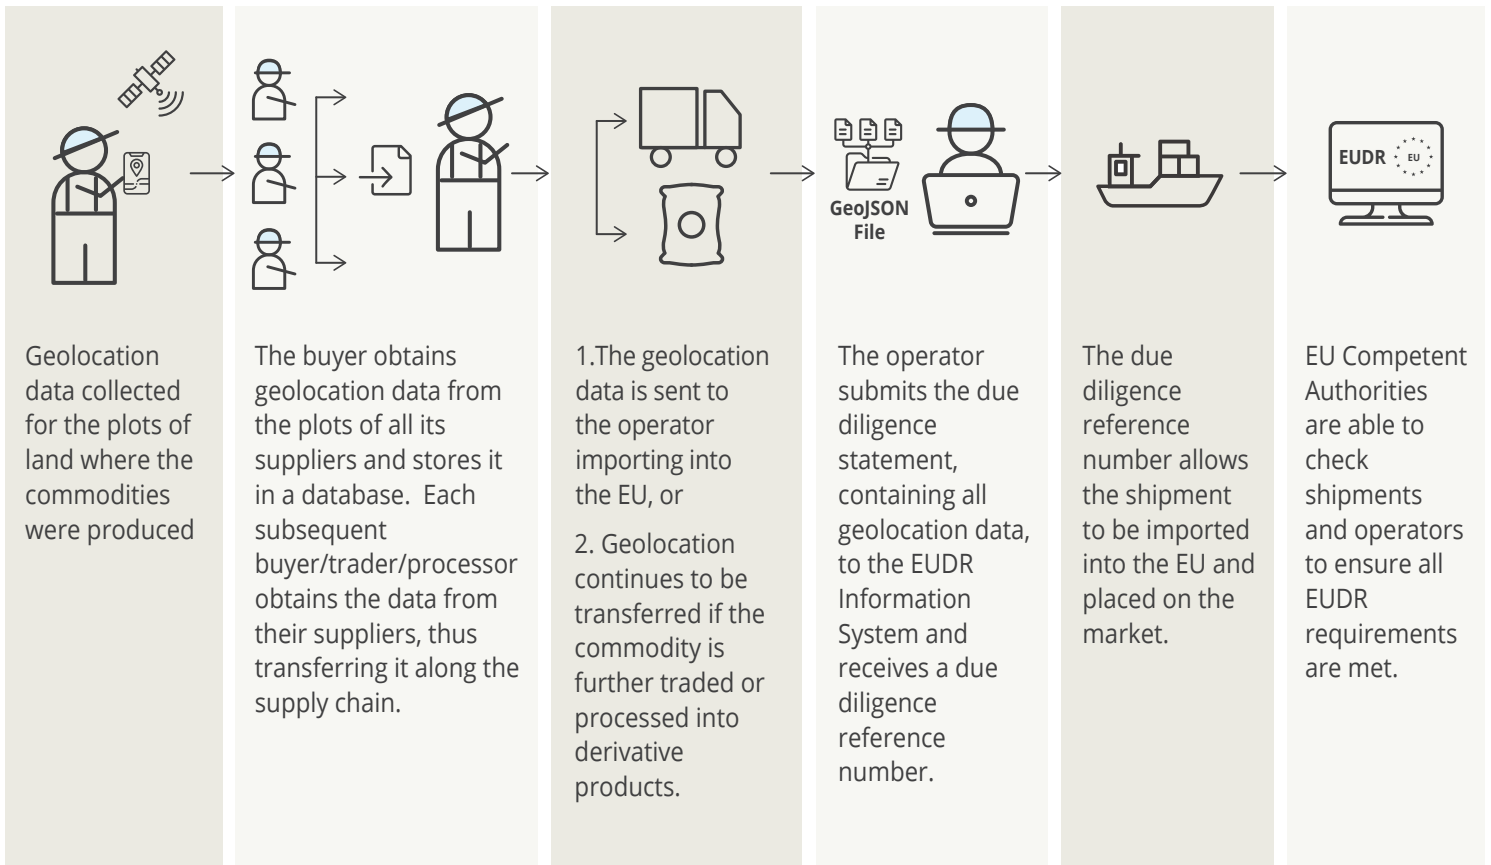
GeoJSON File

EUDR

EU

Geolocation data collected for the plots of land where the commodities were produced

The buyer obtains geolocation data from the plots of all its suppliers and stores it in a database. Each subsequent buyer/trader/processor obtains the data from their suppliers, thus transferring it along the supply chain.

1.The geolocation data is sent to the operator importing into the EU, or

2. Geolocation continues to be transferred if the commodity is further traded or processed into derivative products.

The operator submits the due diligence statement, containing all geolocation data, to the EUDR Information System and receives a due diligence reference number.

The due diligence reference number allows the shipment to be imported into the EU and placed on the market.

EU Competent Authorities are able to check shipments and operators to ensure all EUDR requirements are met.